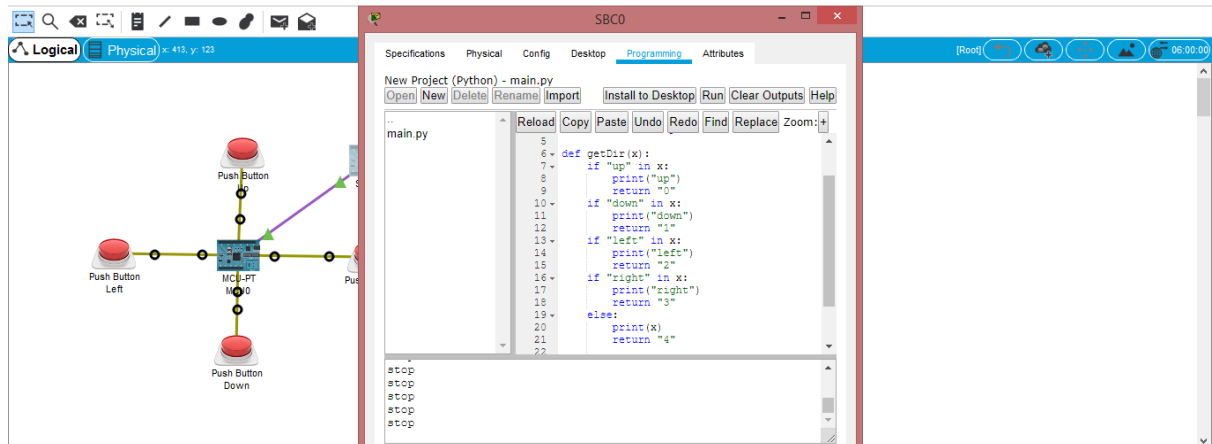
Logical Physical x: 413, y: 123

SBC0

Specifications Physical Config Desktop Programming Attributes

New Project (Python) - main.py

Open New Delete Rename Import Install to Desktop Run Clear Outputs Help

..
main.py

Reload Copy Paste Undo Redo Find Replace Zoom: +

5
6 def getDir(x):
7     if "up" in x:
8         print("up")
9         return "0"
10    if "down" in x:
11        print("down")
12        return "1"
13    if "left" in x:
14        print("left")
15        return "2"
16    if "right" in x:
17        print("right")
18        return "3"
19    else:
20        print(x)
21        return "4"
22

stop
stop
stop
stop
stop

[Root] 06:00:00

Push Button Up

Push Button Left

MCU-PT MCU0

Push Button Down

Pus

S